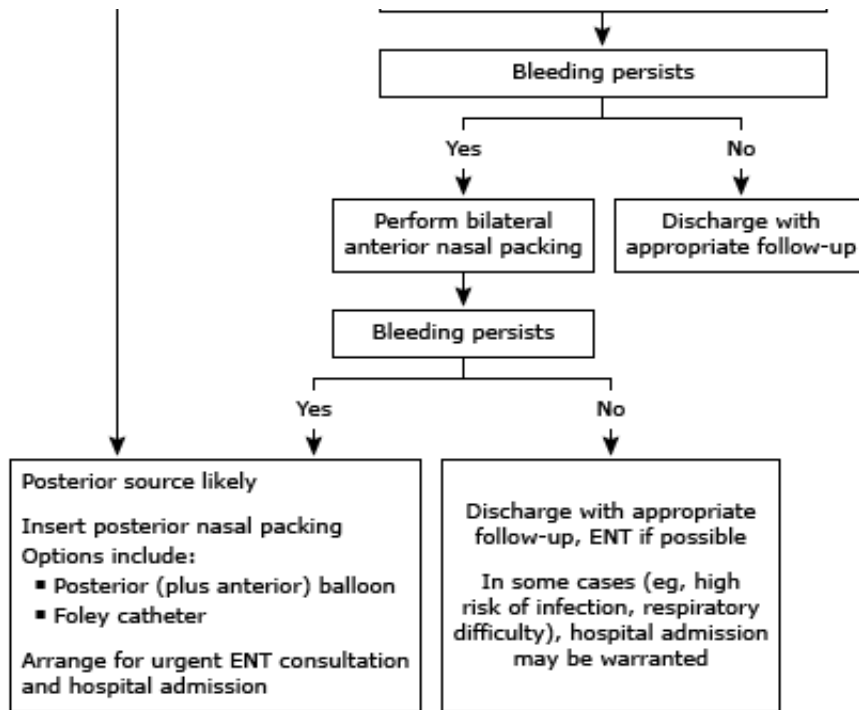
Bleeding persists

Yes

No

Perform bilateral anterior nasal packing

Discharge with appropriate follow-up

Bleeding persists

Yes

No

Posterior source likely

Insert posterior nasal packing
Options include:
- Posterior (plus anterior) balloon
- Foley catheter

Arrange for urgent ENT consultation and hospital admission

Discharge with appropriate follow-up, ENT if possible

In some cases (eg, high risk of infection, respiratory difficulty), hospital admission may be warranted